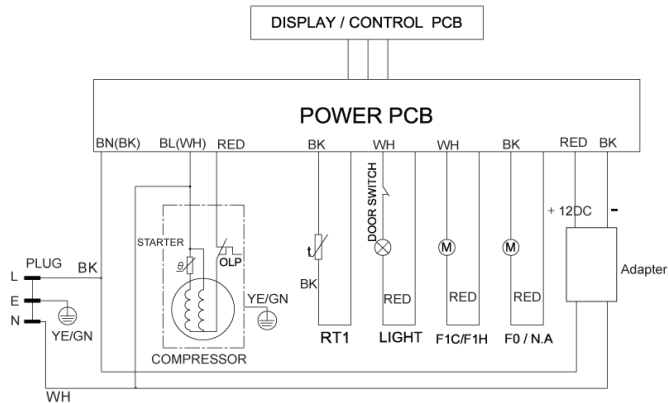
DISPLAY / CONTROL PCB

POWER PCB

BN(BK) BL(WH) RED BK WH WH BK RED BK

DOOR SWITCH

+ 12DC -

STARTER

OLP

PLUG

L BK

E

N

YE/GN

YE/GN

COMPRESSOR

t

BK

RT1

RED

LIGHT

M

RED

F1C/F1H

M

RED

F0 / N.A

Adapter

WH